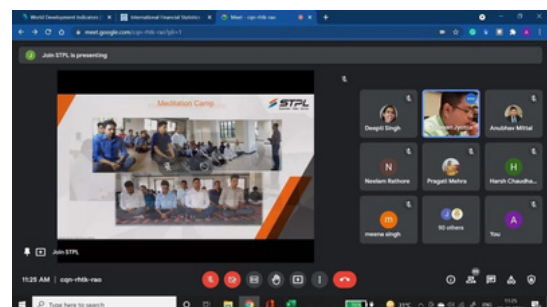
World Development Indicators | International Financial Statistics | Meet - cqn-rhtk-rao

meet.google.com/cqn-rhtk-rao?pli=1

Join STPL is presenting

Meditation Camp

STPL

Deepti Singh

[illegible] Jyoti

Anubhav Mittal

N

Neelam Rathore

Pragati Mehra

H

Harish Chaudha...

m

meena singh

50 others

A

You

Join STPL

11:25 AM | cqn-rhtk-rao

Type here to search

11:25